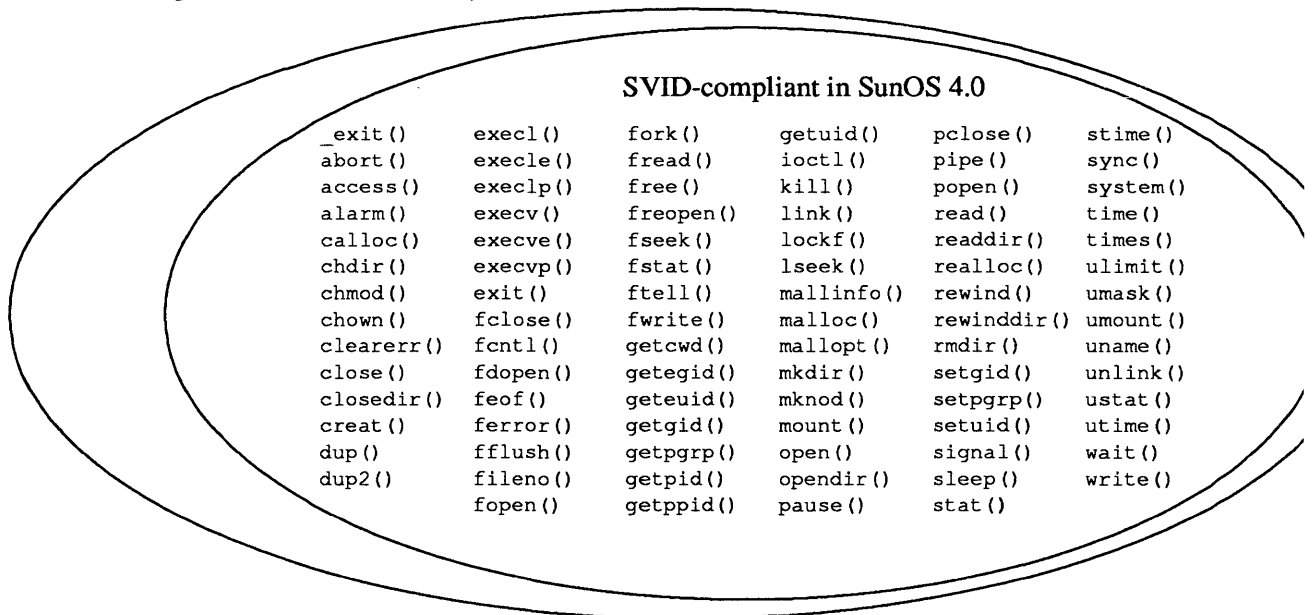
SVID-compliant in SunOS 4.0

_exit()
abort()
access()
alarm()
calloc()
chdir()
chmod()
chown()
clearerr()
close()
closedir()
creat()
dup()
dup2()

execl()
execle()
execlp()
execv()
execve()
execvp()
exit()
fclose()
fcntl()
fdopen()
feof()
ferror()
fflush()
fileno()
fopen()

fork()
fread()
free()
freopen()
fseek()
fstat()
ftell()
fwrite()
getcwd()
getegid()
geteuid()
getgid()
getpgrp()
getpid()
getppid()

getuid()
ioctl()
kill()
link()
lockf()
lseek()
mallinfo()
malloc()
mallopt()
mkdir()
mknod()
mount()
open()
opendir()
pause()

pclose()
pipe()
popen()
read()
readdir()
realloc()
rewind()
rewinddir()
rmdir()
setgid()
setpgrp()
setuid()
signal()
sleep()
stat()

stime()
sync()
system()
time()
times()
ulimit()
umask()
umount()
uname()
unlink()
ustat()
utime()
wait()
write()